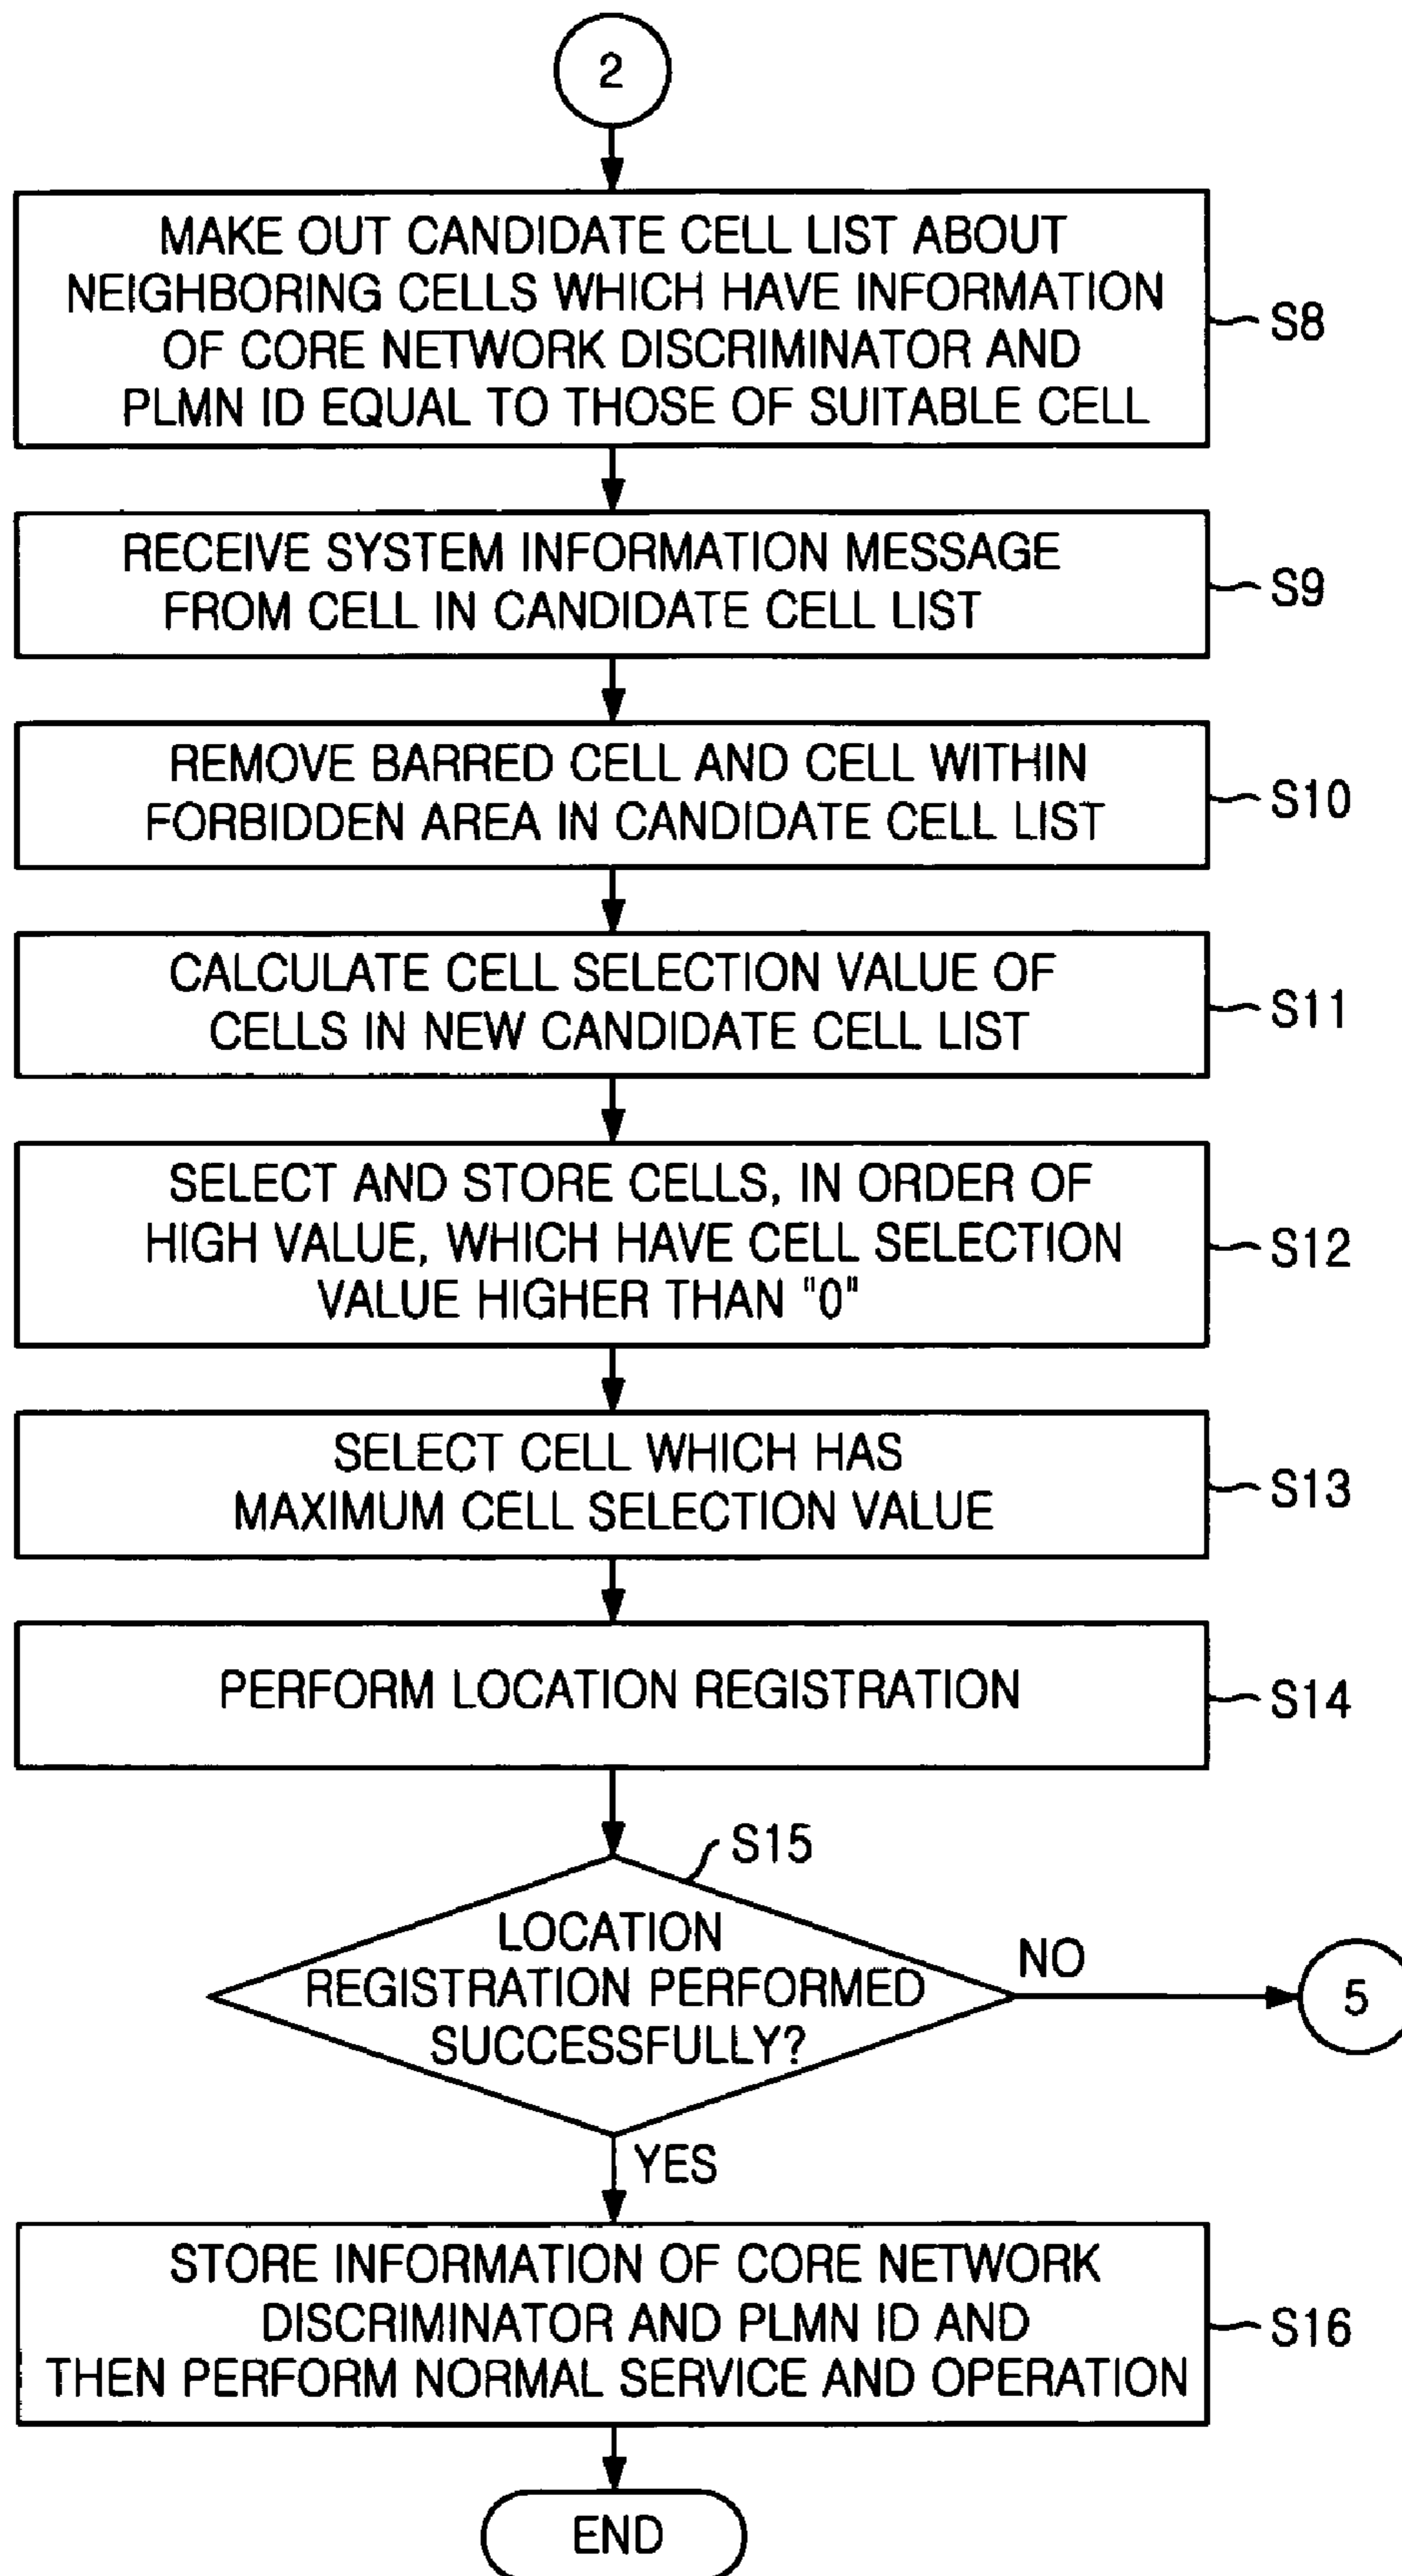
2

MAKE OUT CANDIDATE CELL LIST ABOUT NEIGHBORING CELLS WHICH HAVE INFORMATION OF CORE NETWORK DISCRIMINATOR AND PLMN ID EQUAL TO THOSE OF SUITABLE CELL

S8

RECEIVE SYSTEM INFORMATION MESSAGE FROM CELL IN CANDIDATE CELL LIST

S9

REMOVE BARRED CELL AND CELL WITHIN FORBIDDEN AREA IN CANDIDATE CELL LIST

S10

CALCULATE CELL SELECTION VALUE OF CELLS IN NEW CANDIDATE CELL LIST

S11

SELECT AND STORE CELLS, IN ORDER OF HIGH VALUE, WHICH HAVE CELL SELECTION VALUE HIGHER THAN "0"

S12

SELECT CELL WHICH HAS MAXIMUM CELL SELECTION VALUE

S13

PERFORM LOCATION REGISTRATION

S14

S15

LOCATION REGISTRATION PERFORMED SUCCESSFULLY?

NO

5

YES

STORE INFORMATION OF CORE NETWORK DISCRIMINATOR AND PLMN ID AND THEN PERFORM NORMAL SERVICE AND OPERATION

S16

END